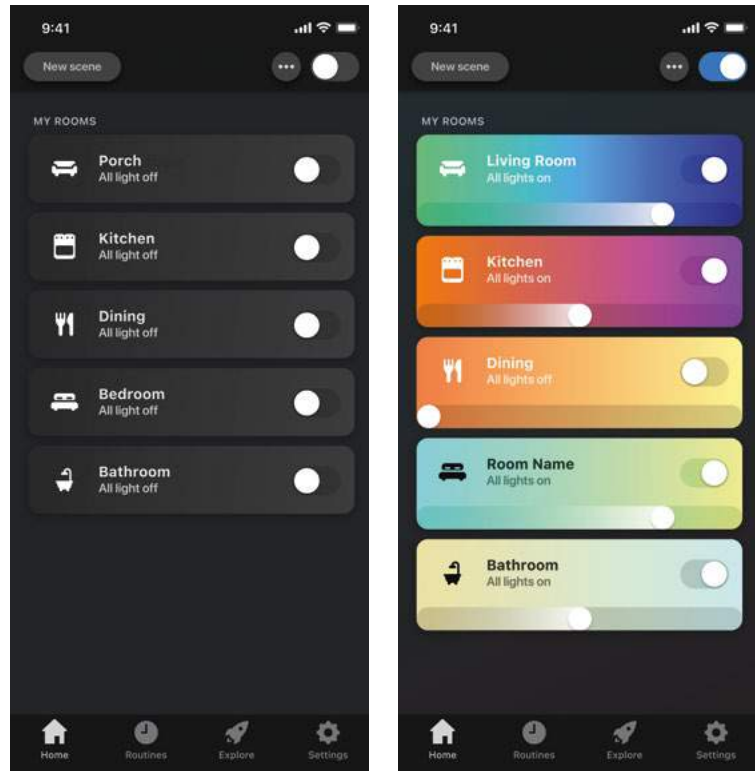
9:41

New scene

MY ROOMS

Porch
All light off

Kitchen
All light off

Dining
All light off

Bedroom
All light off

Bathroom
All light off

Home Routines Explore Settings

9:41

New scene

MY ROOMS

Living Room
All lights on

Kitchen
All lights on

Dining
All lights off

Room Name
All lights on

Bathroom
All lights on

Home Routines Explore Settings